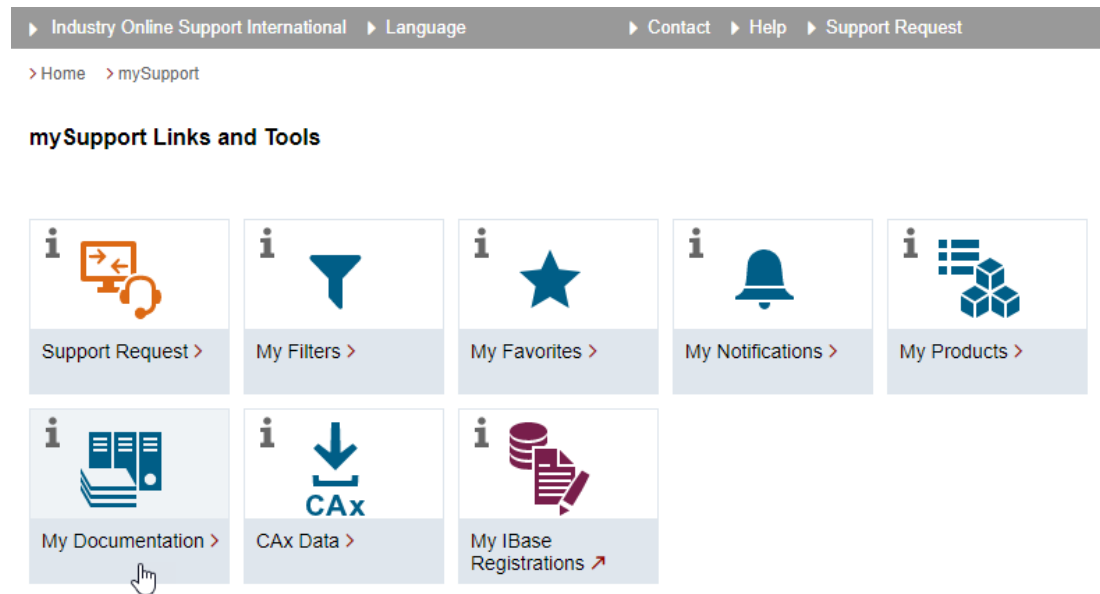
Industry Online Support International Language Contact Help Support Request

Home mySupport

mySupport Links and Tools

i Support Request

i My Filters

i My Favorites

i My Notifications

i My Products

i My Documentation

i CAx CAx Data

i My IBase Registrations